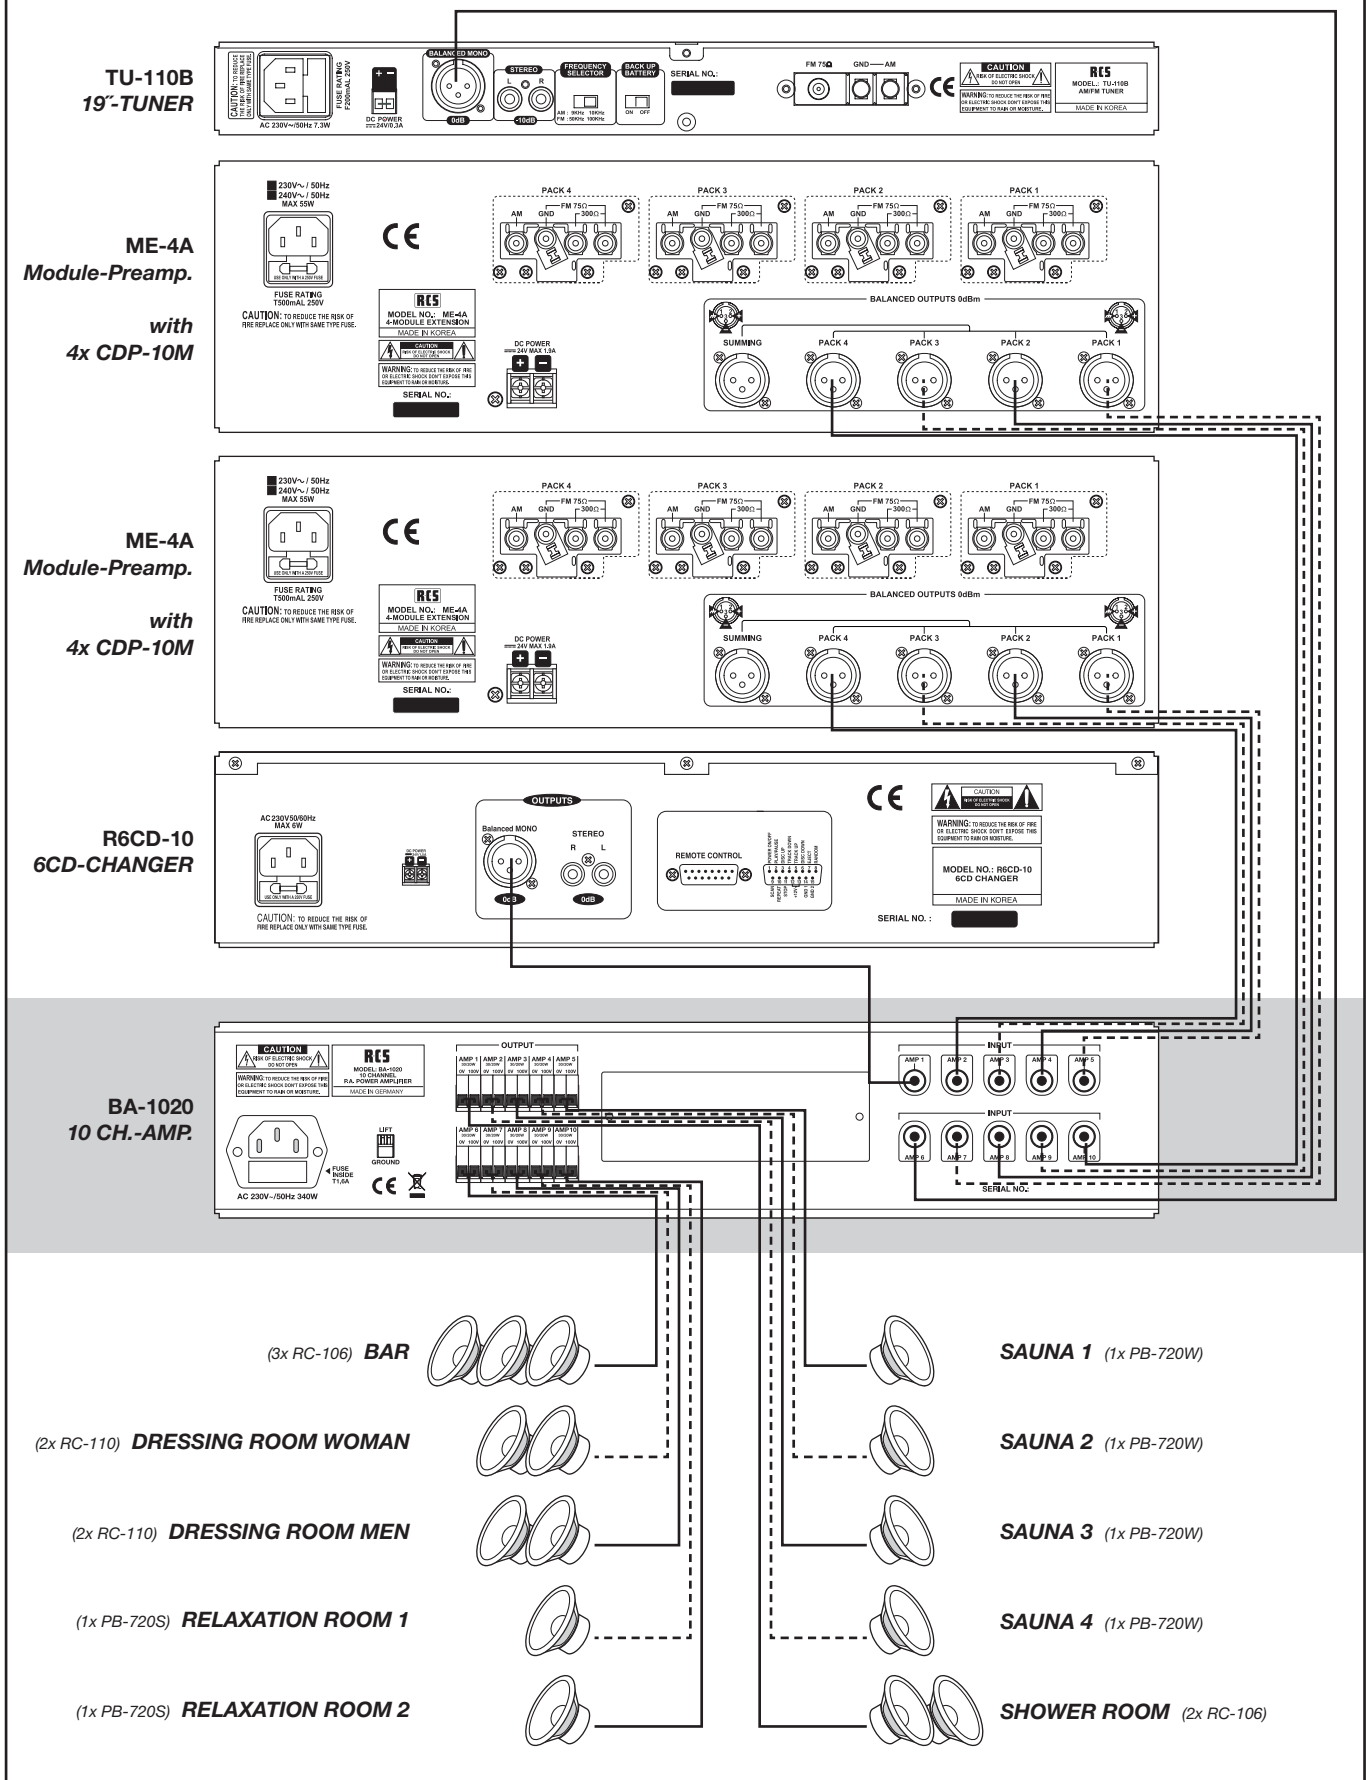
TU-110B
19˝-TUNER

CAUTION: TO REDUCE THE RISK OF FIRE REPLACE ONLY WITH SAME TYPE FUSE.
FUSE RATING F250mAL 250V
AC 230V~/50Hz 7.3W
DC POWER 24V/0,3A
BALANCED MONO
0dB
STEREO
L R
-10dB
FREQUENCY SELECTOR
AM : 9KHz 10KHz
FM : 50KHz 100KHz
BACK UP BATTERY
ON OFF
SERIAL NO.
FM 75Ω GND AM
CE
CAUTION
RISK OF ELECTRIC SHOCK DO NOT OPEN
WARNING: TO REDUCE THE RISK OF FIRE OR ELECTRIC SHOCK DON'T EXPOSE THIS EQUIPMENT TO RAIN OR MOISTURE.
RCS
MODEL.: TU-110B
AM/FM TUNER
MADE IN KOREA

ME-4A
Module-Preamp.
with
4x CDP-10M

230V~ / 50Hz
240V~ / 50Hz
MAX 55W
USE ONLY WITH A 250V FUSE
FUSE RATING T500mAL 250V
CAUTION: TO REDUCE THE RISK OF FIRE REPLACE ONLY WITH SAME TYPE FUSE.
CE
RCS
MODEL NO.: ME-4A
4-MODULE EXTENSION
MADE IN KOREA
CAUTION
RISK OF ELECTRIC SHOCK DO NOT OPEN
WARNING: TO REDUCE THE RISK OF FIRE OR ELECTRIC SHOCK DON'T EXPOSE THIS EQUIPMENT TO RAIN OR MOISTURE.
SERIAL NO.:
DC POWER
24V MAX 1,9A
PACK 4 PACK 3 PACK 2 PACK 1
AM GND FM 75Ω 300Ω
BALANCED OUTPUTS 0dBm
SUMMING PACK 4 PACK 3 PACK 2 PACK 1

ME-4A
Module-Preamp.
with
4x CDP-10M

230V~ / 50Hz
240V~ / 50Hz
MAX 55W
USE ONLY WITH A 250V FUSE
FUSE RATING T500mAL 250V
CAUTION: TO REDUCE THE RISK OF FIRE REPLACE ONLY WITH SAME TYPE FUSE.
CE
RCS
MODEL NO.: ME-4A
4-MODULE EXTENSION
MADE IN KOREA
CAUTION
RISK OF ELECTRIC SHOCK DO NOT OPEN
WARNING: TO REDUCE THE RISK OF FIRE OR ELECTRIC SHOCK DON'T EXPOSE THIS EQUIPMENT TO RAIN OR MOISTURE.
SERIAL NO.:
DC POWER
24V MAX 1,9A
PACK 4 PACK 3 PACK 2 PACK 1
AM GND FM 75Ω 300Ω
BALANCED OUTPUTS 0dBm
SUMMING PACK 4 PACK 3 PACK 2 PACK 1

R6CD-10
6CD-CHANGER

AC 230V50/60Hz MAX 6W
USE ONLY WITH A 250V FUSE
CAUTION: TO REDUCE THE RISK OF FIRE REPLACE ONLY WITH SAME TYPE FUSE.
DC POWER
OUTPUTS
Balanced MONO
0dB
STEREO
R L
0dB
REMOTE CONTROL
CE
CAUTION
RISK OF ELECTRIC SHOCK DO NOT OPEN
WARNING: TO REDUCE THE RISK OF FIRE OR ELECTRIC SHOCK DON'T EXPOSE THIS EQUIPMENT TO RAIN OR MOISTURE.
MODEL NO.: R6CD-10
6CD CHANGER
MADE IN KOREA
SERIAL NO. :

BA-1020
10 CH.-AMP.

CAUTION
RISK OF ELECTRIC SHOCK DO NOT OPEN
WARNING: TO REDUCE THE RISK OF FIRE OR ELECTRIC SHOCK DON'T EXPOSE THIS EQUIPMENT TO RAIN OR MOISTURE.
RCS
MODEL: BA-1020
10 CHANNEL
P.A. POWER AMPLIFIER
MADE IN GERMANY
AC 230V~/50Hz 340W
FUSE INSIDE T1,6A
LIFT
GROUND
CE
OUTPUT
AMP 1 AMP 2 AMP 3 AMP 4 AMP 5
0V 100V
AMP 6 AMP 7 AMP 8 AMP 9 AMP10
INPUT
AMP 1 AMP 2 AMP 3 AMP 4 AMP 5
INPUT
AMP 6 AMP 7 AMP 8 AMP 9 AMP 10
SERIAL NO.:

(3x RC-106) BAR
(2x RC-110) DRESSING ROOM WOMAN
(2x RC-110) DRESSING ROOM MEN
(1x PB-720S) RELAXATION ROOM 1
(1x PB-720S) RELAXATION ROOM 2
SAUNA 1 (1x PB-720W)
SAUNA 2 (1x PB-720W)
SAUNA 3 (1x PB-720W)
SAUNA 4 (1x PB-720W)
SHOWER ROOM (2x RC-106)